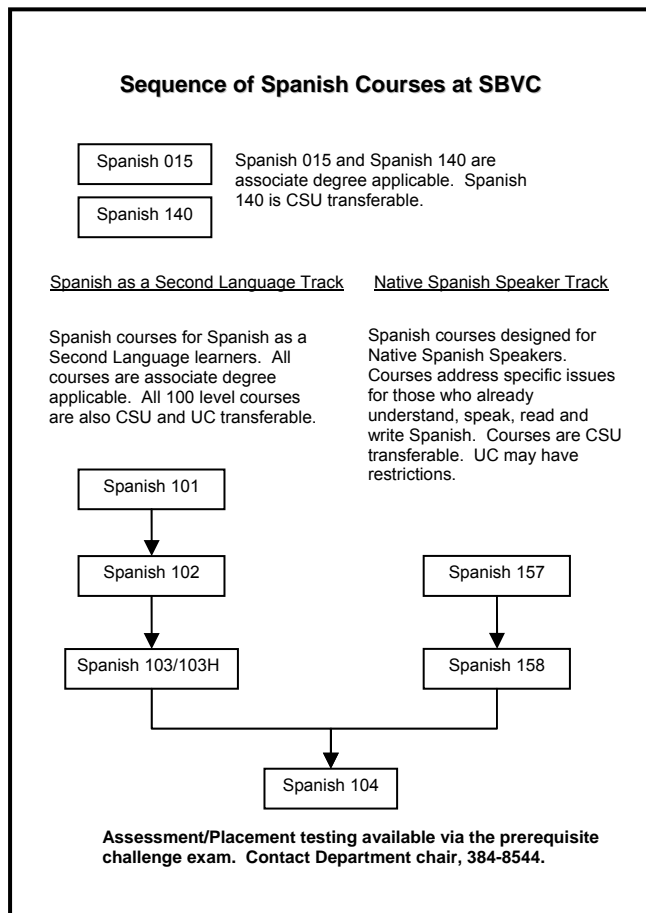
Sequence of Spanish Courses at SBVC

Spanish 015

Spanish 140

Spanish 015 and Spanish 140 are associate degree applicable. Spanish 140 is CSU transferable.

Spanish as a Second Language Track

Native Spanish Speaker Track

Spanish courses for Spanish as a Second Language learners. All courses are associate degree applicable. All 100 level courses are also CSU and UC transferable.

Spanish courses designed for Native Spanish Speakers. Courses address specific issues for those who already understand, speak, read and write Spanish. Courses are CSU transferable. UC may have restrictions.

Spanish 101

Spanish 102

Spanish 103/103H

Spanish 157

Spanish 158

Spanish 104

Assessment/Placement testing available via the prerequisite challenge exam. Contact Department chair, 384-8544.